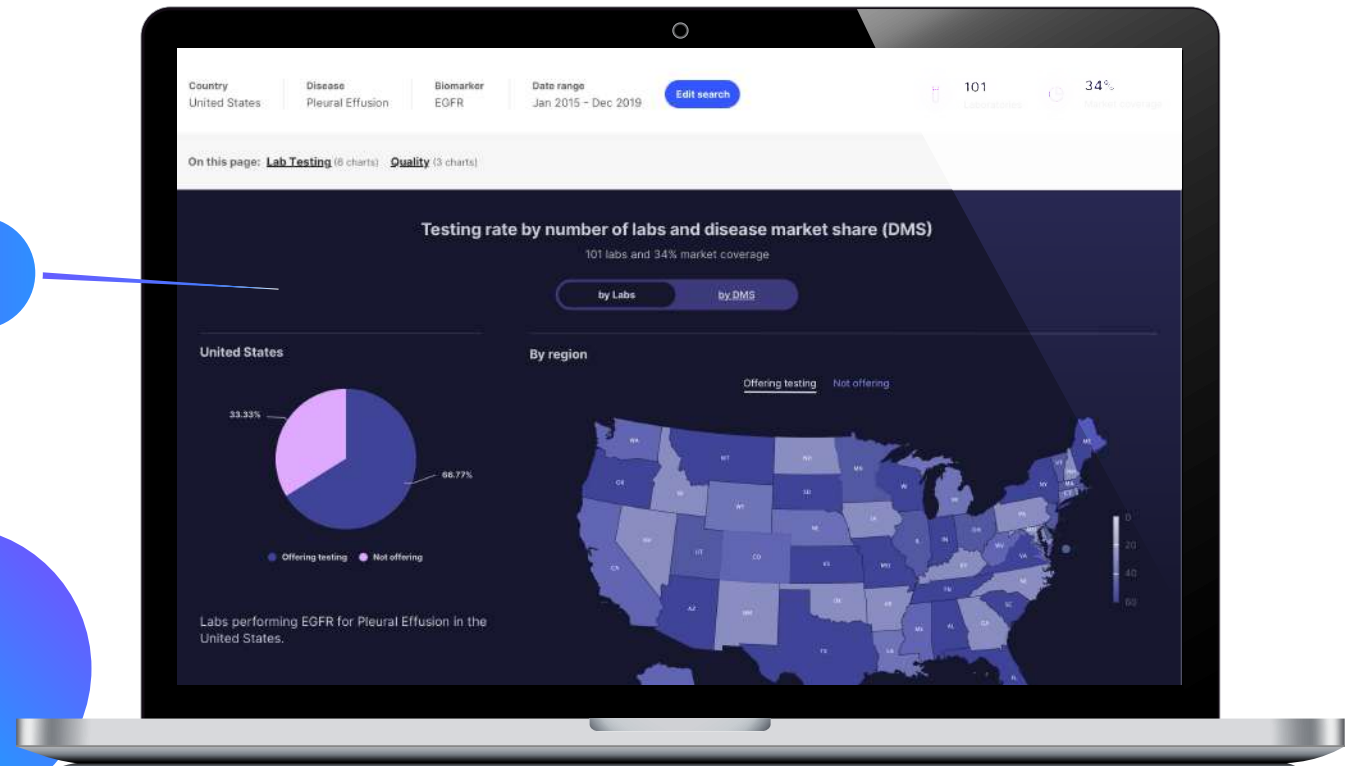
Country
United States

Disease
Pleural Effusion

Biomarker
EGFR

Date range
Jan 2015 - Dec 2019

Edit search

101
Laboratories

34%
Market coverage

On this page: Lab Testing (6 charts) Quality (3 charts)

Testing rate by number of labs and disease market share (DMS)

101 labs and 34% market coverage

by Labs by DMS

United States

33.33%

66.77%

Offering testing Not offering

Labs performing EGFR for Pleural Effusion in the United States.

By region

Offering testing Not offering

WA MT ND MN OR ID WY SD WI MI NY VT NH ME MA CT NV UT CO NE IA IL IN OH PA NJ CA KS MO KY WV VA AZ NM OK AR TN NC SC TX LA MS AL GA FL

0
20
40
60